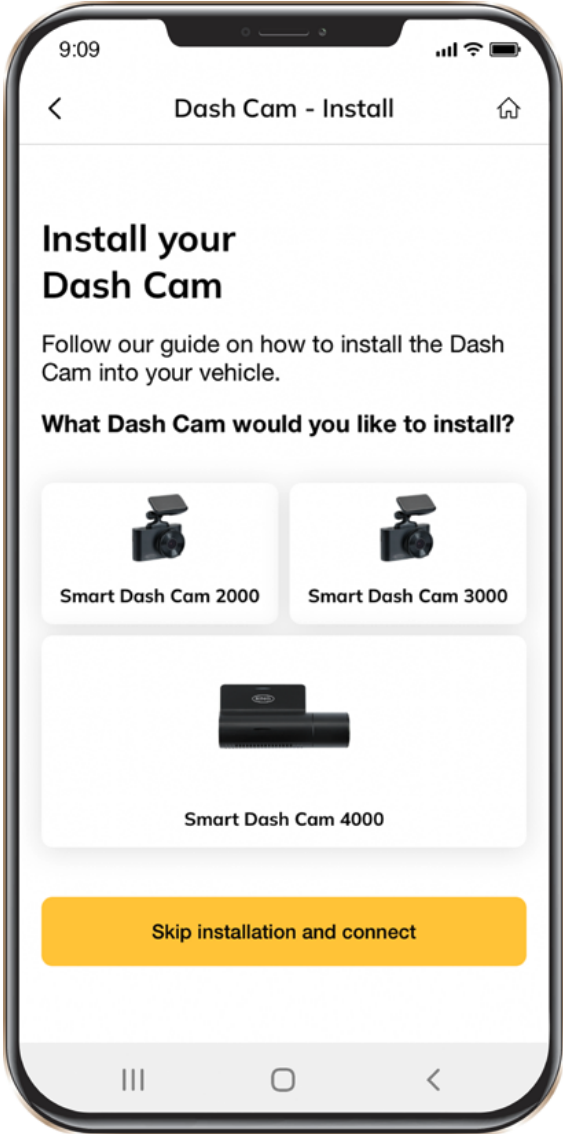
9:09

Dash Cam - Install

Install your Dash Cam

Follow our guide on how to install the Dash Cam into your vehicle.

What Dash Cam would you like to install?

Smart Dash Cam 2000

Smart Dash Cam 3000

Smart Dash Cam 4000

Skip installation and connect